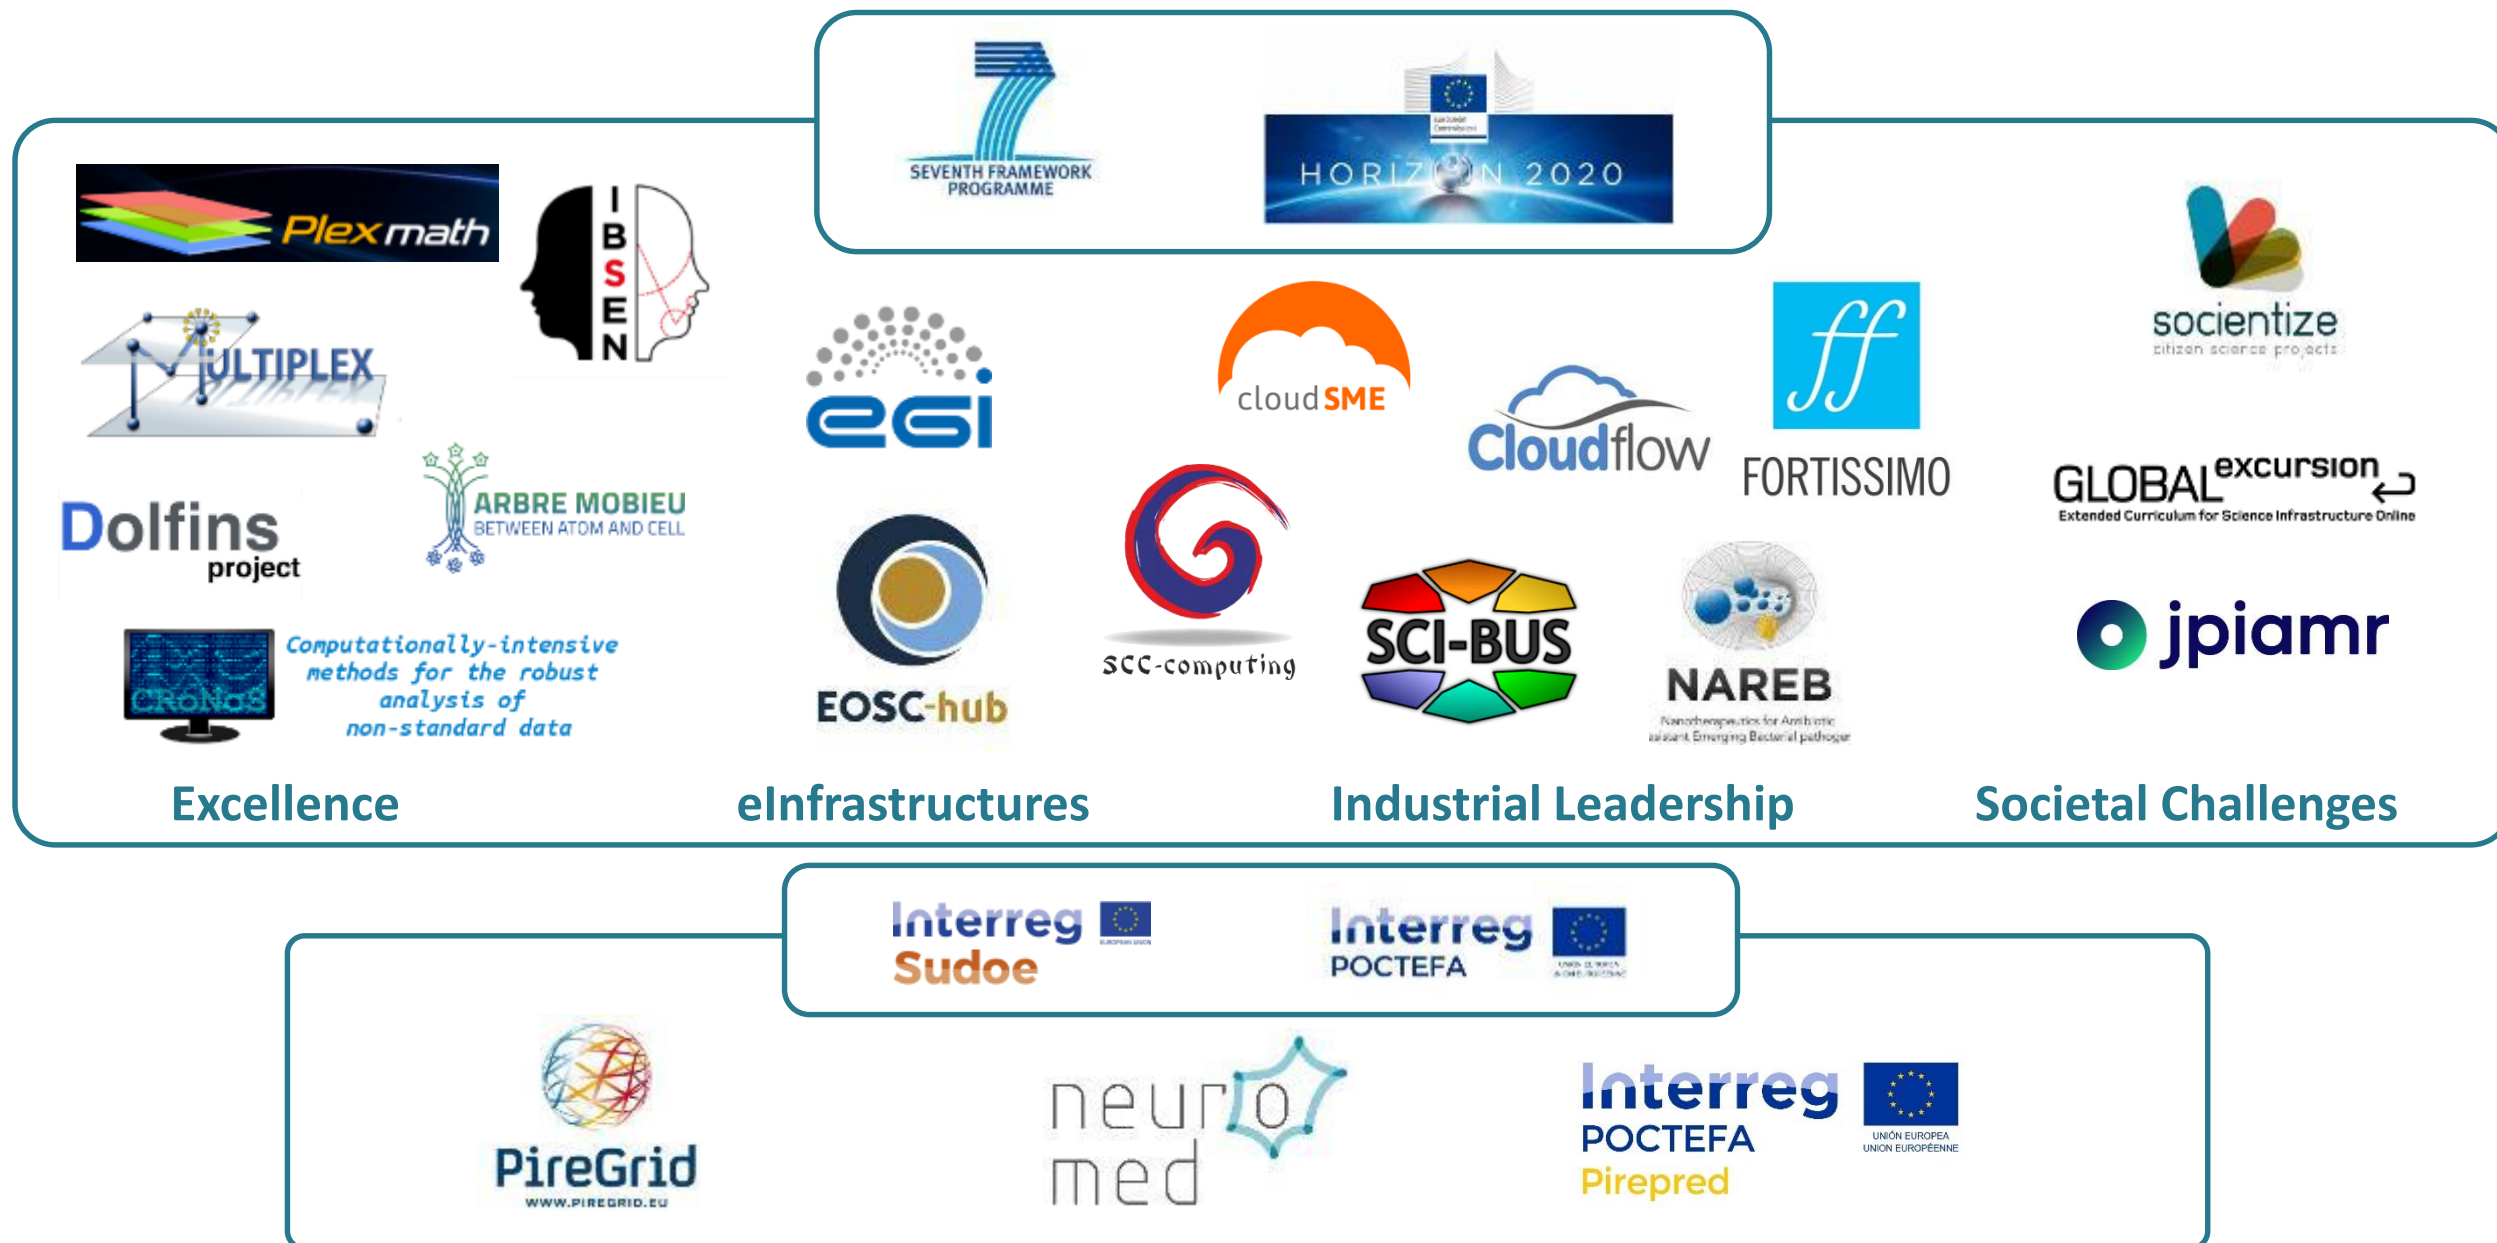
SEVENTH FRAMEWORK PROGRAMME

HORIZON 2020

Plexmath

IBSEN

MULTIPLEX

Dolfins project

ARBRE MOBIEU
BETWEEN ATOM AND CELL

CRoNoS

Computationally-intensive methods for the robust analysis of non-standard data

egi

EOSC-hub

cloud SME

SCC-computing

Cloudflow

SCI-BUS

FORTISSIMO

NAREB
Nanotherapeutics for Antibiotic resistant Emerging Bacterial pathogens

socientize
citizen science projects

GLOBALexcursion
Extended Curriculum for Science Infrastructure Online

jpiamr

Excellence

eInfrastructures

Industrial Leadership

Societal Challenges

Interreg Sudoe

Interreg POCTEFA

PireGrid
WWW.PIREGRID.EU

neuro med

Interreg POCTEFA Pirepred
UNIÓN EUROPEA UNION EUROPÉENNE